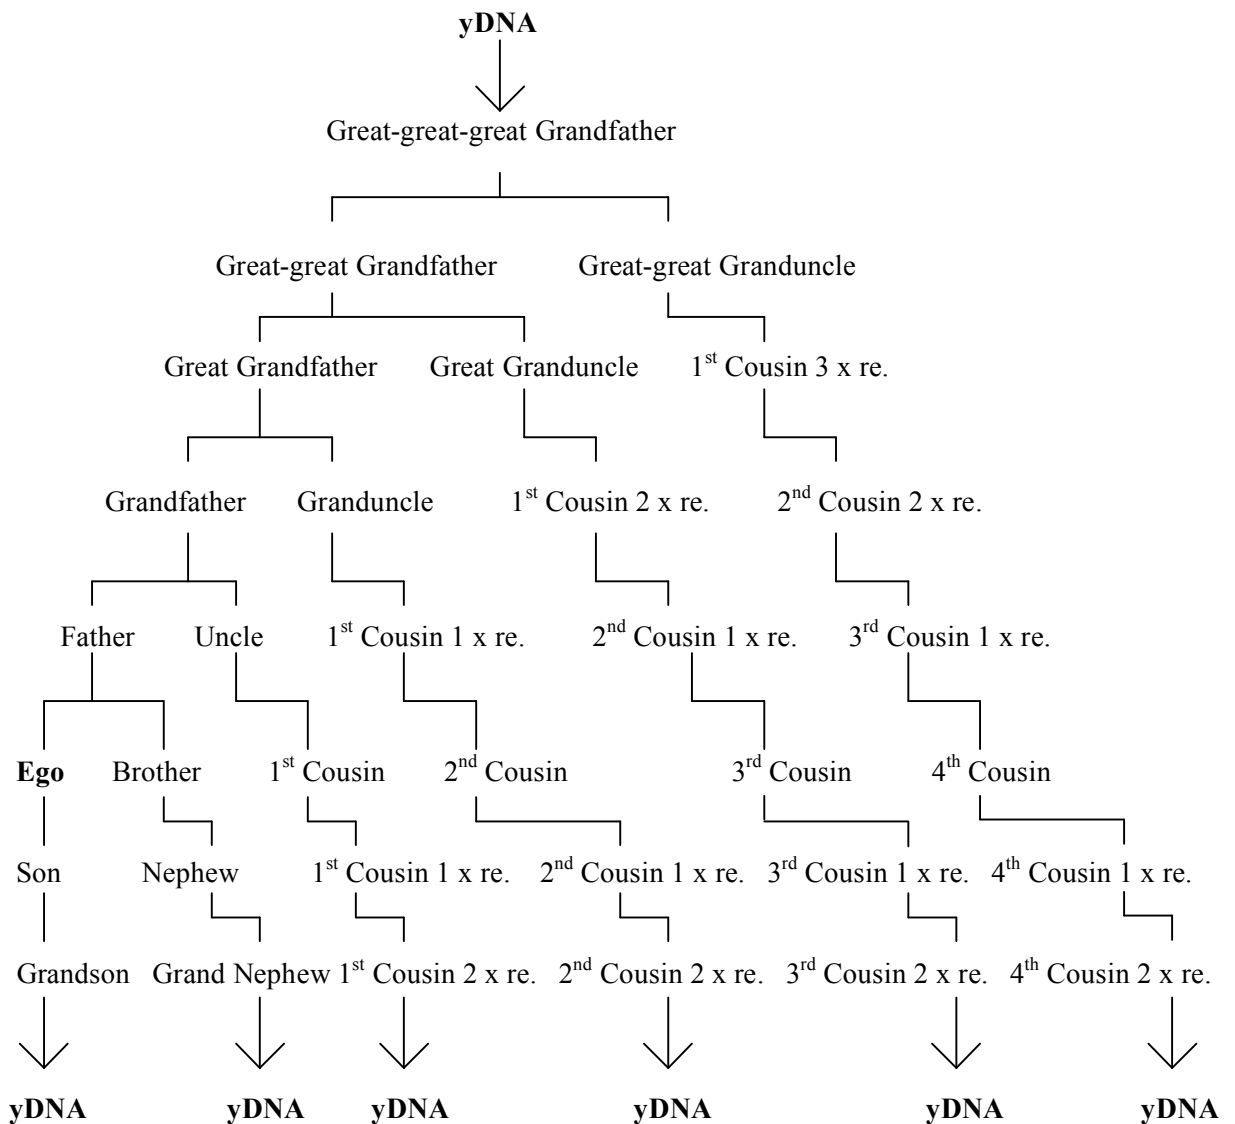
yDNA

Great-great-great Grandfather

Great-great Grandfather Great-great Granduncle

Great Grandfather Great Granduncle $1^{st}$ Cousin 3 x re.

Grandfather Granduncle $1^{st}$ Cousin 2 x re. $2^{nd}$ Cousin 2 x re.

Father Uncle $1^{st}$ Cousin 1 x re. $2^{nd}$ Cousin 1 x re. $3^{rd}$ Cousin 1 x re.

Ego Brother $1^{st}$ Cousin $2^{nd}$ Cousin $3^{rd}$ Cousin $4^{th}$ Cousin

Son Nephew $1^{st}$ Cousin 1 x re. $2^{nd}$ Cousin 1 x re. $3^{rd}$ Cousin 1 x re. $4^{th}$ Cousin 1 x re.

Grandson Grand Nephew $1^{st}$ Cousin 2 x re. $2^{nd}$ Cousin 2 x re. $3^{rd}$ Cousin 2 x re. $4^{th}$ Cousin 2 x re.

yDNA yDNA yDNA yDNA yDNA yDNA